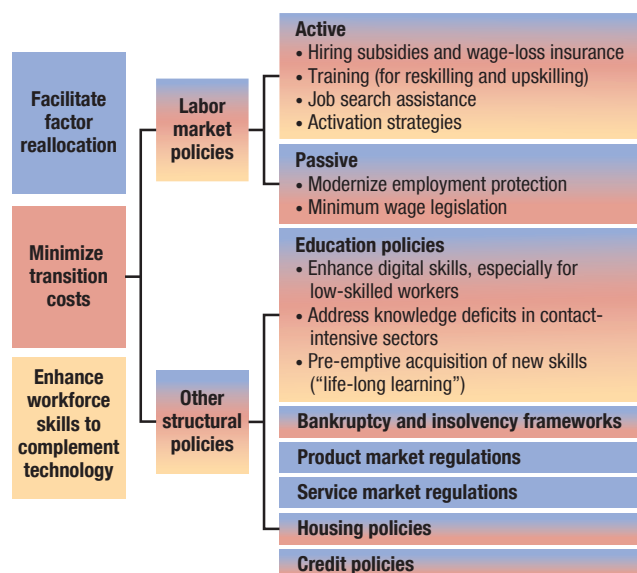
Facilitate factor reallocation

Minimize transition costs

Enhance workforce skills to complement technology

Labor market policies

Other structural policies

Active
• Hiring subsidies and wage-loss insurance
• Training (for reskilling and upskilling)
• Job search assistance
• Activation strategies

Passive
• Modernize employment protection
• Minimum wage legislation

Education policies
• Enhance digital skills, especially for low-skilled workers
• Address knowledge deficits in contact-intensive sectors
• Pre-emptive acquisition of new skills ("life-long learning")

Bankruptcy and insolvency frameworks

Product market regulations

Service market regulations

Housing policies

Credit policies